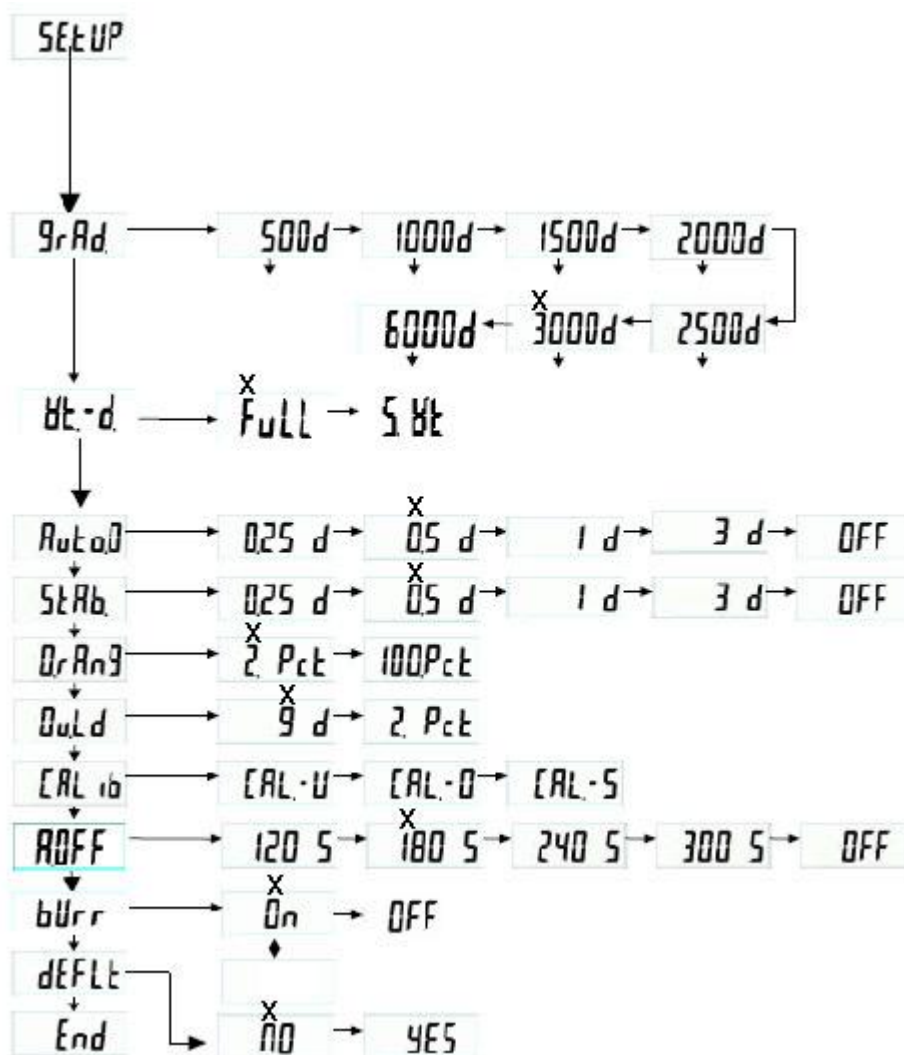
SEtUP

9rAd. 500d 1000d 1500d 2000d
6000d X 3000d 2500d

Wt.-d. X Full 5.Wt

Auto.0 0.25 d X 0.5 d 1 d 3 d OFF

StAb. 0.25 d X 0.5 d 1 d 3 d OFF

0.rAn9 X 2. Pct 100Pct

0uLd X 9 d 2. Pct

CAL ib CAL.-U CAL.-0 CAL.-S

A0FF 120 S X 180 S 240 S 300 S OFF

bUrr X 0n OFF

dEFLt

End X n0 YES